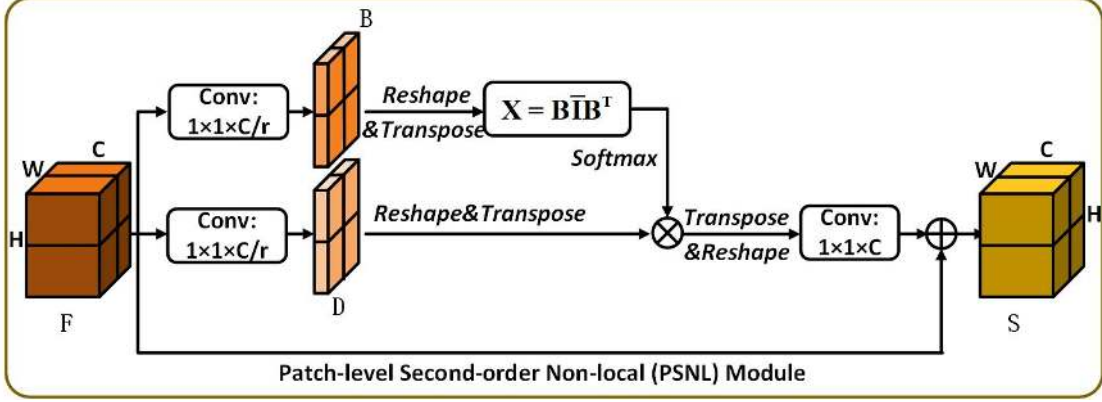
W
C
H
F

Conv: 1×1×C/r

B

Reshape &Transpose

$\mathbf{X = B\bar{I}B^T}$

Softmax

Conv: 1×1×C/r

D

Reshape&Transpose

$\otimes$

Transpose &Reshape

Conv: 1×1×C

$\oplus$

W
C
H
S

Patch-level Second-order Non-local (PSNL) Module